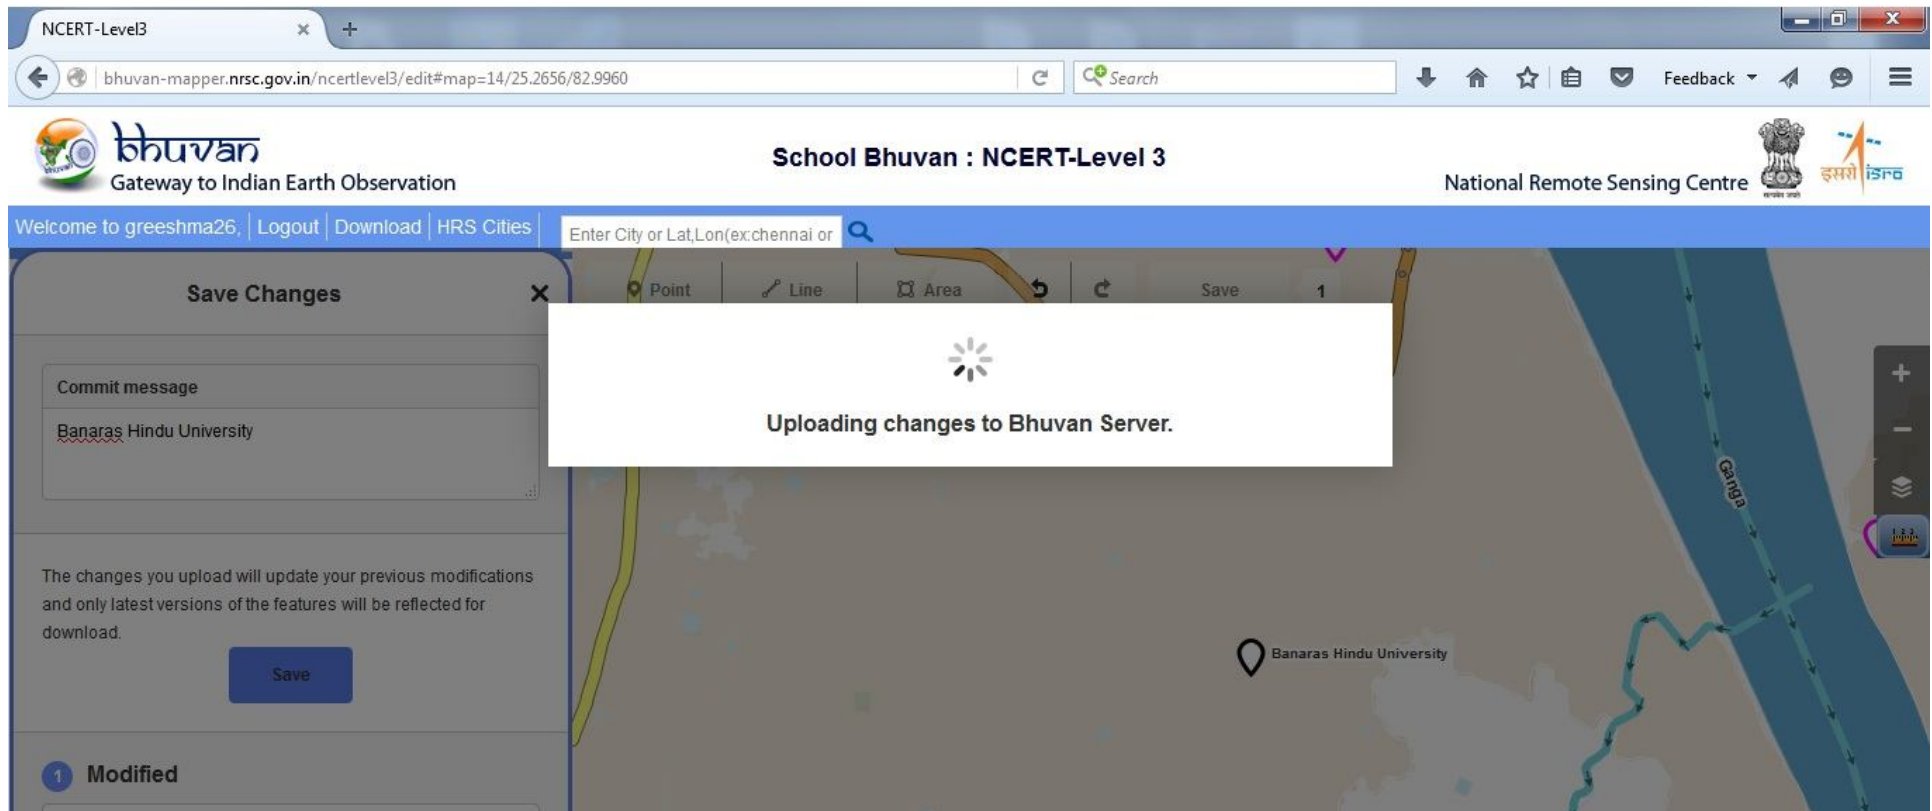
NCERT-Level3 ×

bhuvan-mapper.nrsc.gov.in/ncertlevel3/edit#map=14/25.2656/82.9960

Search

Feedback

bhuvan
Gateway to Indian Earth Observation

School Bhuvan : NCERT-Level 3

National Remote Sensing Centre

इसरो isro

Welcome to greeshma26, | Logout | Download | HRS Cities

Enter City or Lat,Lon(ex:chennai or

Save Changes ×

Point Line Area Save 1

Commit message

Banaras Hindu University

Uploading changes to Bhuvan Server.

The changes you upload will update your previous modifications and only latest versions of the features will be reflected for download.

Save

1 Modified

Banaras Hindu University

Ganga